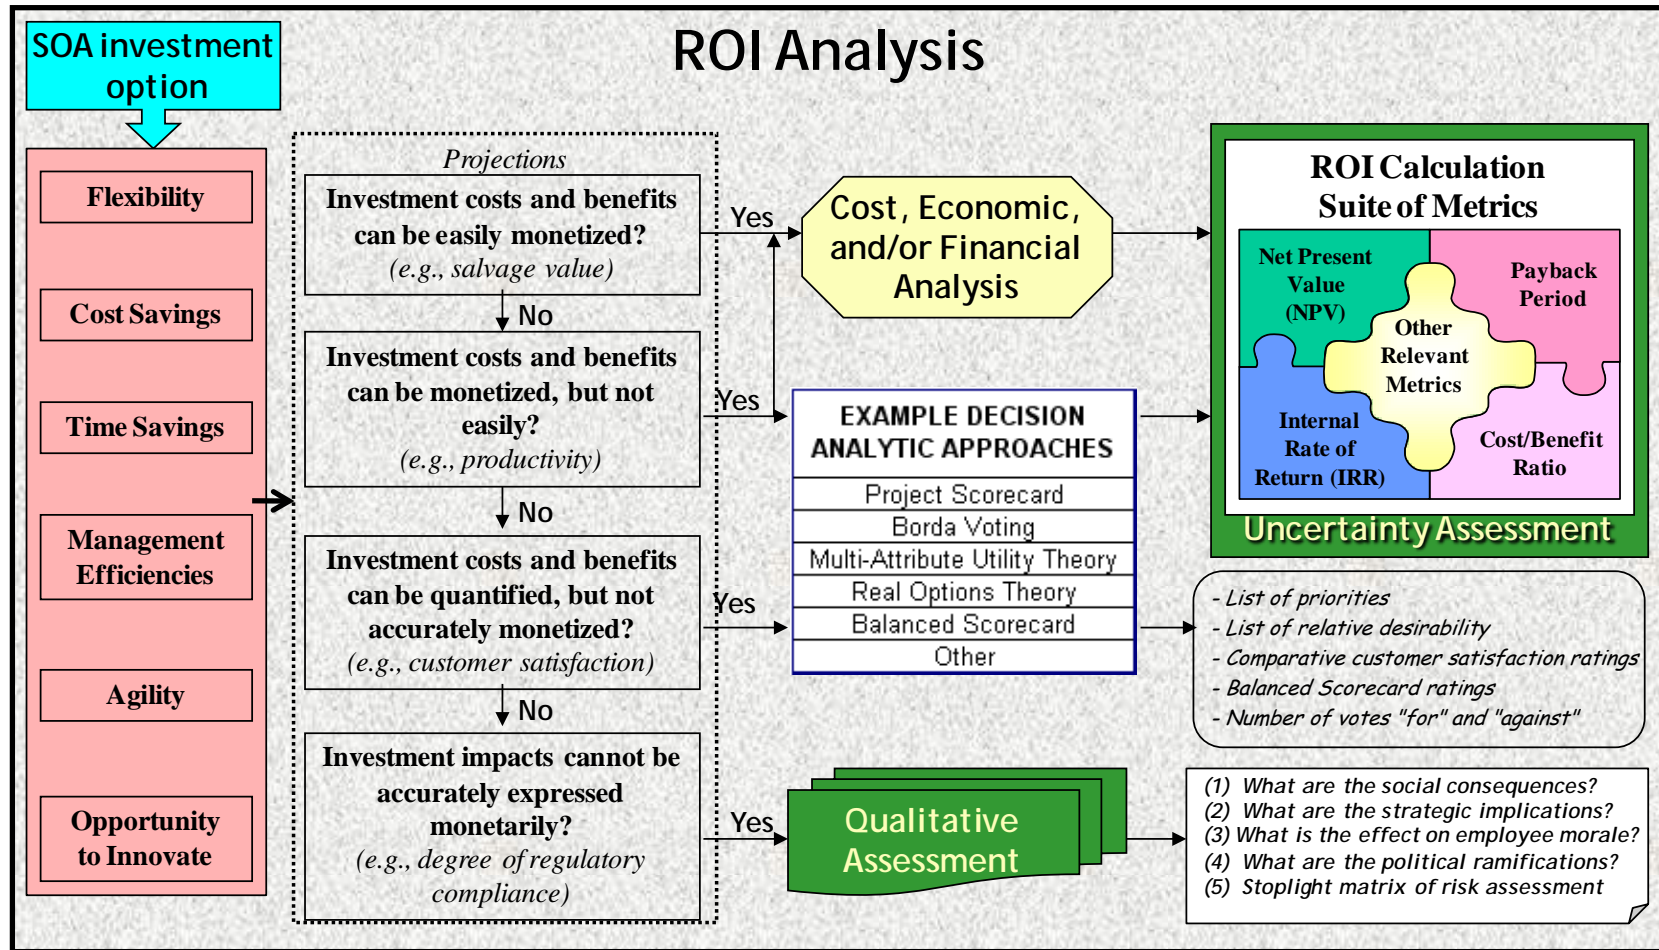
SOA investment option

ROI Analysis

Flexibility

Cost Savings

Time Savings

Management Efficiencies

Agility

Opportunity to Innovate

Projections

Investment costs and benefits can be easily monetized? (e.g., salvage value)

No

Investment costs and benefits can be monetized, but not easily? (e.g., productivity)

No

Investment costs and benefits can be quantified, but not accurately monetized? (e.g., customer satisfaction)

No

Investment impacts cannot be accurately expressed monetarily? (e.g., degree of regulatory compliance)

Yes

Yes

Yes

Yes

Cost, Economic, and/or Financial Analysis

EXAMPLE DECISION ANALYTIC APPROACHES

| Project Scorecard |
|---|
| Borda Voting |
| Multi-Attribute Utility Theory |
| Real Options Theory |
| Balanced Scorecard |
| Other |

Qualitative Assessment

ROI Calculation Suite of Metrics

Net Present Value (NPV)

Payback Period

Other Relevant Metrics

Internal Rate of Return (IRR)

Cost/Benefit Ratio

Uncertainty Assessment

- List of priorities
- List of relative desirability
- Comparative customer satisfaction ratings
- Balanced Scorecard ratings
- Number of votes "for" and "against"

(1) What are the social consequences?
(2) What are the strategic implications?
(3) What is the effect on employee morale?
(4) What are the political ramifications?
(5) Stoplight matrix of risk assessment